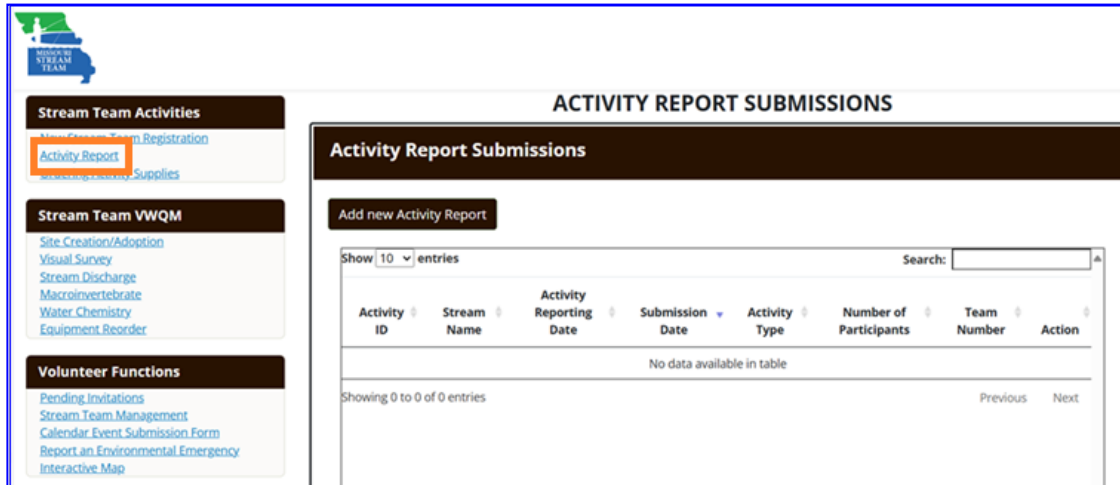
MISSOURI STREAM TEAM

Stream Team Activities
New Stream Team Registration
Activity Report
Ordering Activity Supplies

Stream Team VWQM
Site Creation/Adoption
Visual Survey
Stream Discharge
Macroinvertebrate
Water Chemistry
Equipment Reorder

Volunteer Functions
Pending Invitations
Stream Team Management
Calendar Event Submission Form
Report an Environmental Emergency
Interactive Map

ACTIVITY REPORT SUBMISSIONS

Activity Report Submissions

Add new Activity Report

Show 10 entries

Search:

| Activity ID | Stream Name | Activity Reporting Date | Submission Date | Activity Type | Number of Participants | Team Number | Action |
|---|---|---|---|---|---|---|---|
| No data available in table | | | | | | | |

Showing 0 to 0 of 0 entries

Previous Next